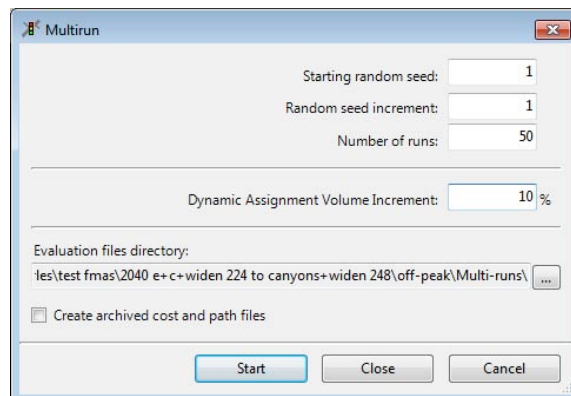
Multirun

Starting random seed: 1

Random seed increment: 1

Number of runs: 50

Dynamic Assignment Volume Increment: 10 %

Evaluation files directory:

les\test fmas\2040 e+c+widen 224 to canyons+widen 248\off-peak\Multi-runs\ ...

Create archived cost and path files

Start Close Cancel